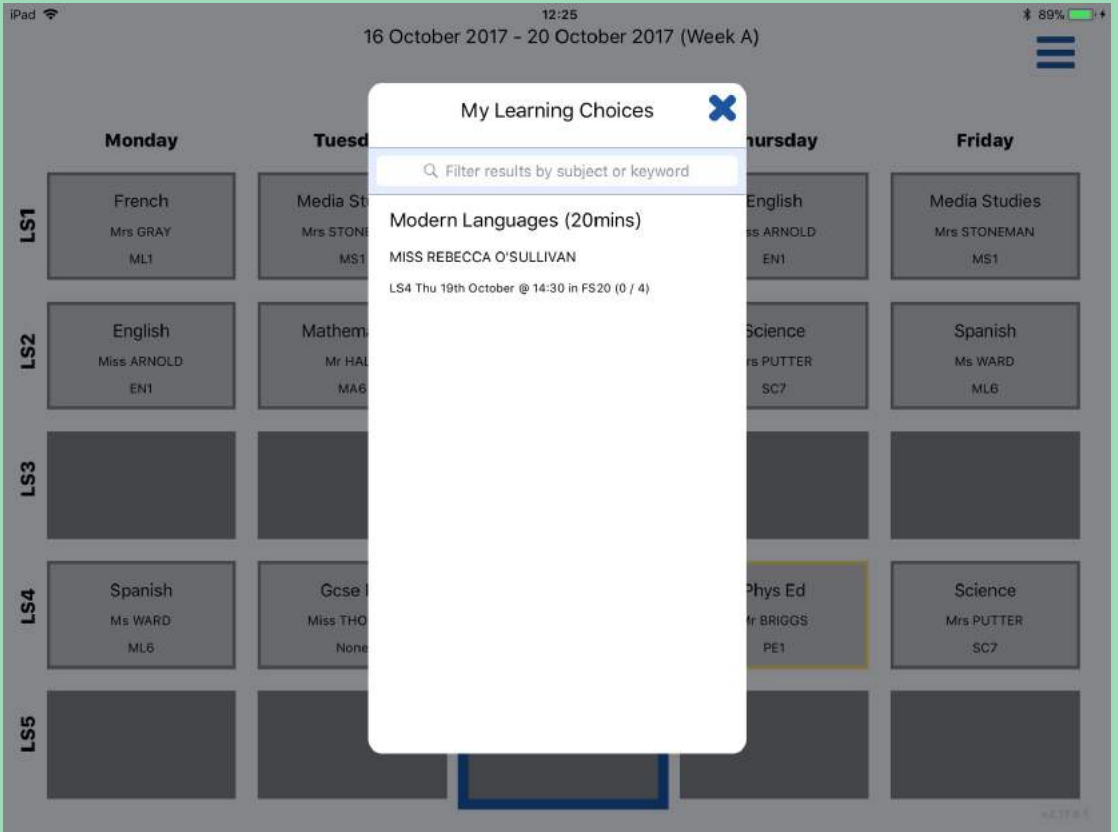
iPad 12:25 89%

16 October 2017 - 20 October 2017 (Week A)

Monday Tuesd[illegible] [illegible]hursday Friday

LS1
French
Mrs GRAY
ML1

Media St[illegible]
Mrs STONE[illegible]
MS1

English
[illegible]ss ARNOLD
EN1

Media Studies
Mrs STONEMAN
MS1

LS2
English
Miss ARNOLD
EN1

Mathem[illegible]
Mr HAL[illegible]
MA6

Science
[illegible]rs PUTTER
SC7

Spanish
Ms WARD
ML6

LS3

LS4
Spanish
Ms WARD
ML6

Gcse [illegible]
Miss THO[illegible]
None

Phys Ed
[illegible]r BRIGGS
PE1

Science
Mrs PUTTER
SC7

LS5

My Learning Choices

Filter results by subject or keyword

Modern Languages (20mins)

MISS REBECCA O'SULLIVAN

LS4 Thu 19th October @ 14:30 in FS20 (0 / 4)